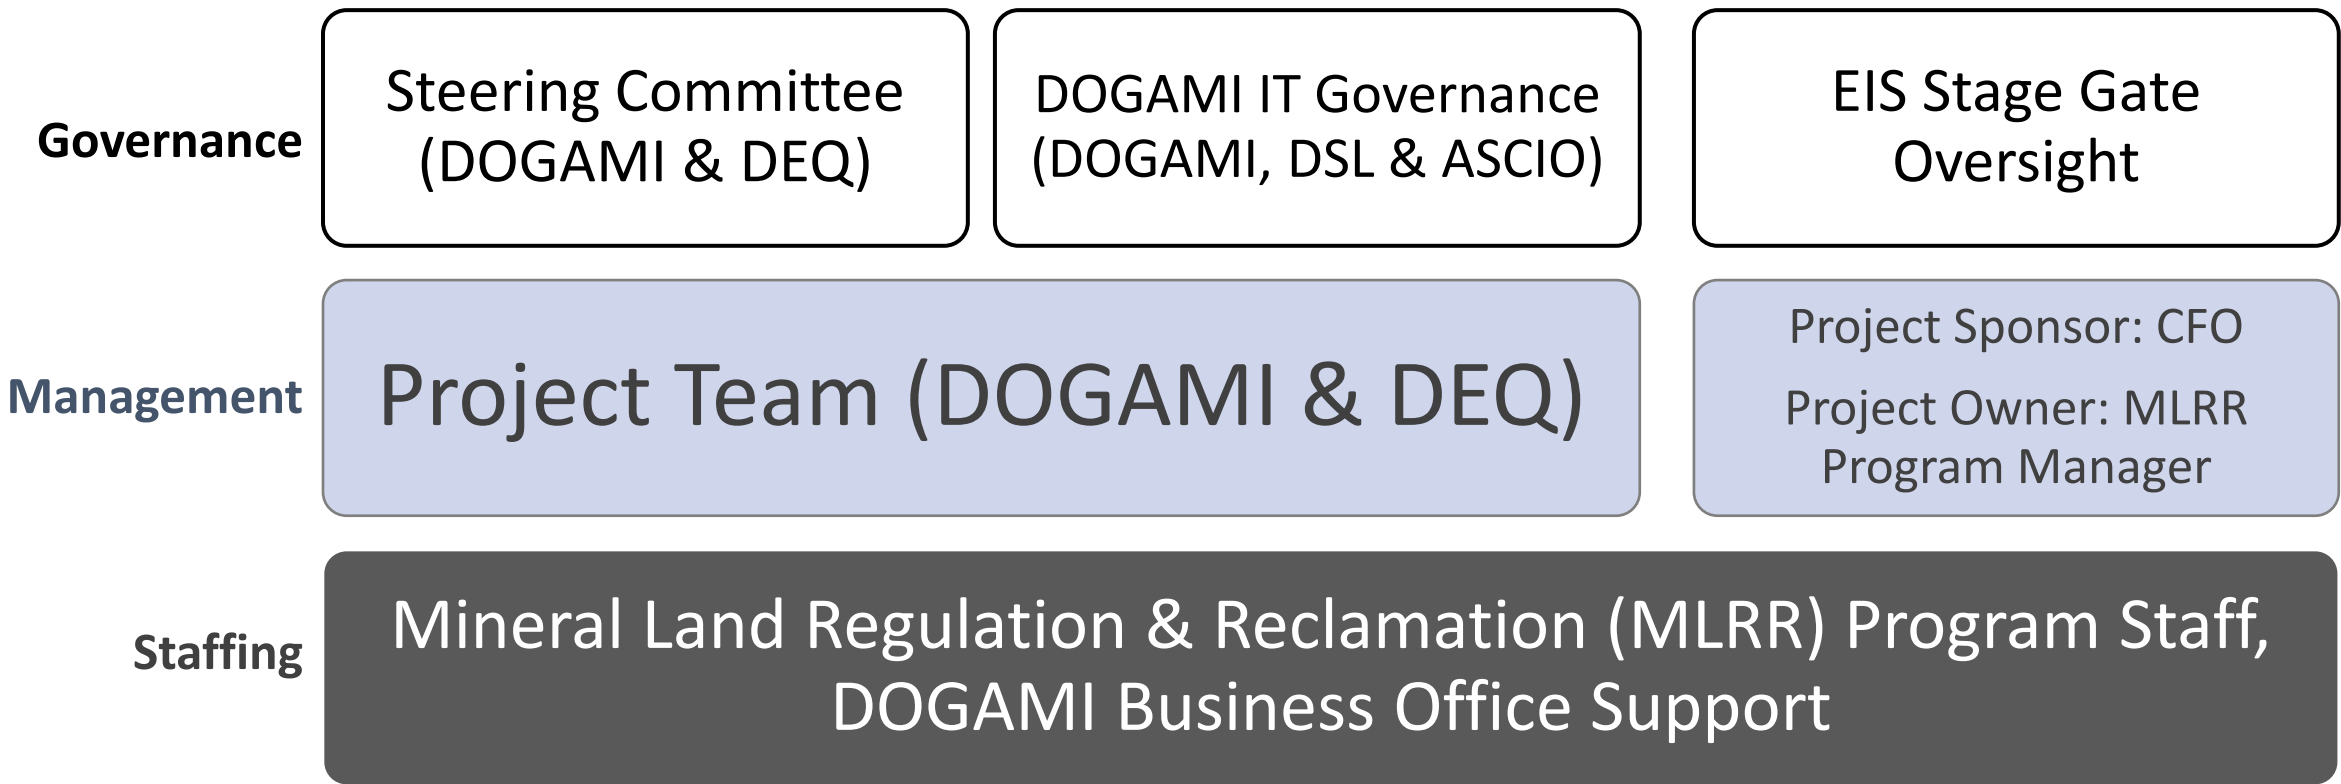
Governance

Steering Committee (DOGAMI & DEQ)

DOGAMI IT Governance (DOGAMI, DSL & ASCIO)

EIS Stage Gate Oversight

Management

Project Team (DOGAMI & DEQ)

Project Sponsor: CFO

Project Owner: MLRR Program Manager

Staffing

Mineral Land Regulation & Reclamation (MLRR) Program Staff, DOGAMI Business Office Support